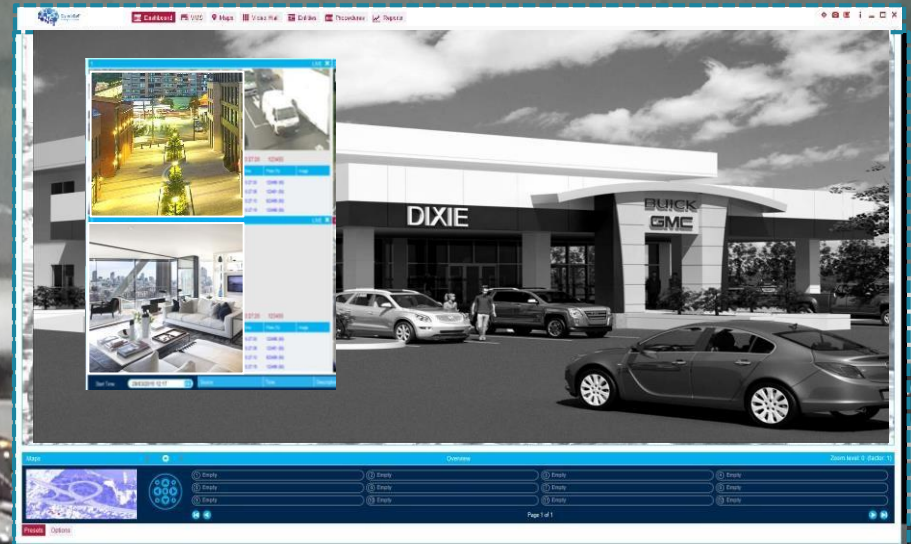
Dashboard VMS Maps Video Wall Entities Procedures Reports

Live

Live

Start Time: 09/03/2015 12:17

DIXIE

BUICK GMC

Maps

Overview

Zoom level: 0 (factor: 1)

Empty Empty Empty Empty

Empty Empty Empty Empty

Empty Empty Empty Empty

Page 1 of 1

Presets Options